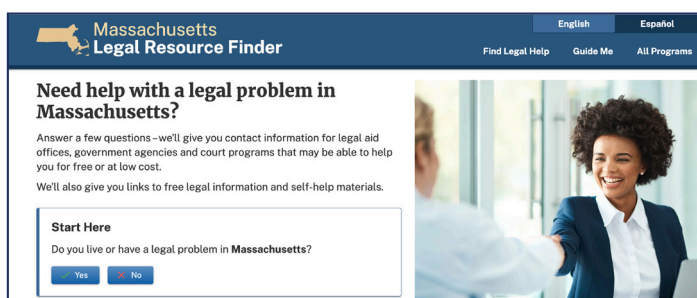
Massachusetts
Legal Resource Finder

English
Español

Find Legal Help
Guide Me
All Programs

Need help with a legal problem in Massachusetts?

Answer a few questions – we'll give you contact information for legal aid offices, government agencies and court programs that may be able to help you for free or at low cost.

We'll also give you links to free legal information and self-help materials.

Start Here

Do you live or have a legal problem in **Massachusetts**?

✓ Yes
✕ No